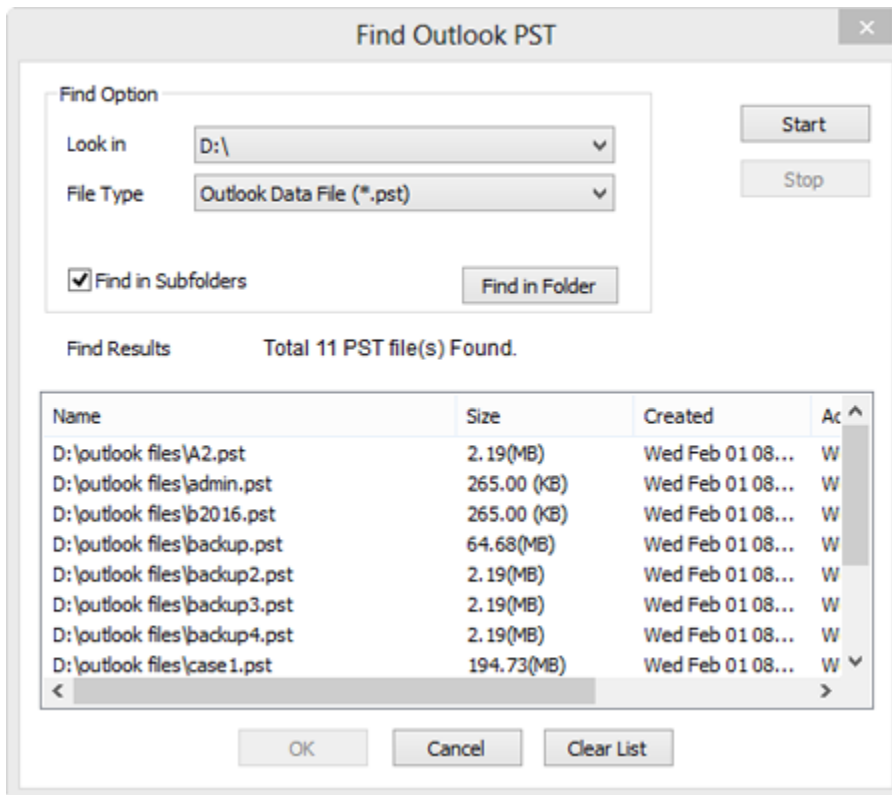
Find Outlook PST

Find Option

Look in D:\

File Type Outlook Data File (*.pst)

Find in Subfolders

Find in Folder

Start

Stop

Find Results Total 11 PST file(s) Found.

| Name | Size | Created | Ac |
|---|---|---|---|
| D:\outlook files\A2.pst | 2.19(MB) | Wed Feb 01 08... | W |
| D:\outlook files\admin.pst | 265.00 (KB) | Wed Feb 01 08... | W |
| D:\outlook files\b2016.pst | 265.00 (KB) | Wed Feb 01 08... | W |
| D:\outlook files\backup.pst | 64.68(MB) | Wed Feb 01 08... | W |
| D:\outlook files\backup2.pst | 2.19(MB) | Wed Feb 01 08... | W |
| D:\outlook files\backup3.pst | 2.19(MB) | Wed Feb 01 08... | W |
| D:\outlook files\backup4.pst | 2.19(MB) | Wed Feb 01 08... | W |
| D:\outlook files\case1.pst | 194.73(MB) | Wed Feb 01 08... | W |

OK Cancel Clear List